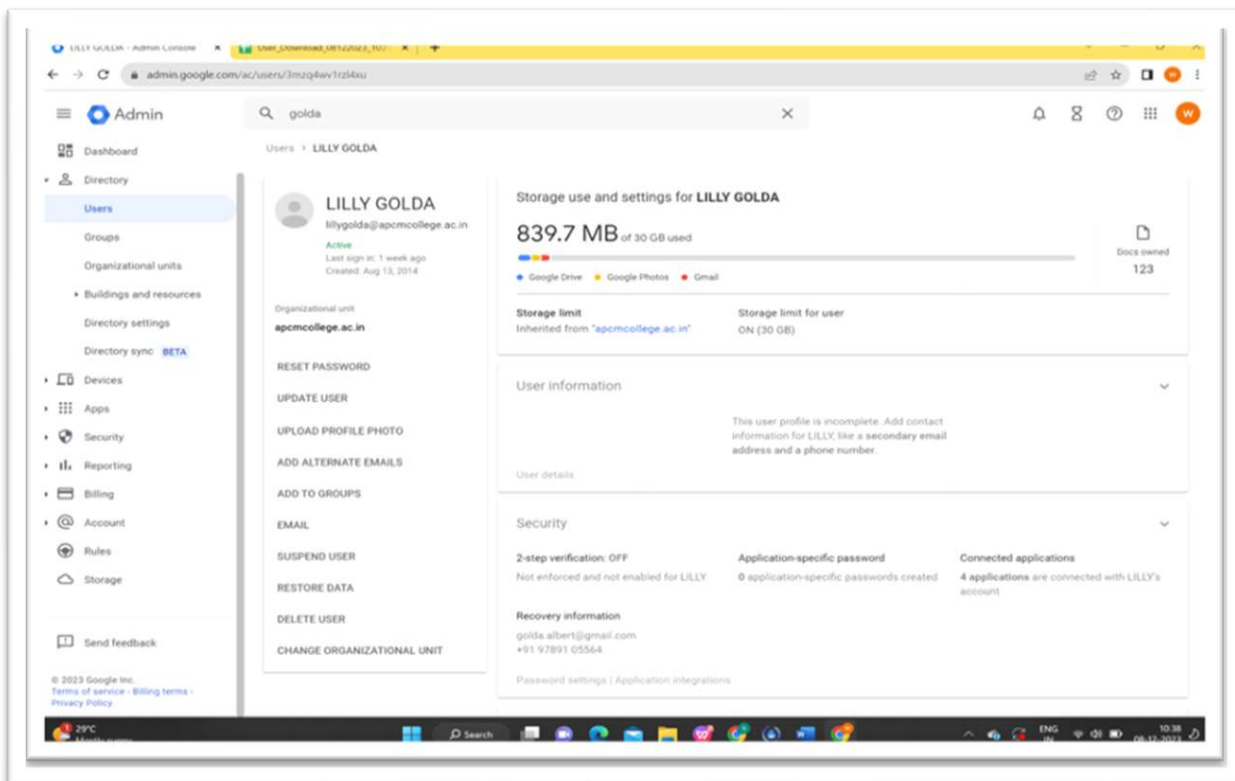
LILLY GOLDA - Admin Console ×
User_Download_08122023_10 ×
+

admin.google.com/ac/users/3mzq4wv1rzl4xu

Admin

golda

Users > LILLY GOLDA

Dashboard
Directory
Users
Groups
Organizational units
Buildings and resources
Directory settings
Directory sync BETA
Devices
Apps
Security
Reporting
Billing
Account
Rules
Storage

Send feedback

© 2023 Google Inc.
Terms of service · Billing terms · Privacy Policy

LILLY GOLDA
lillygolda@apcmcollege.ac.in
Active
Last sign in: 1 week ago
Created: Aug 13, 2014

Organizational unit
apcmcollege.ac.in

RESET PASSWORD
UPDATE USER
UPLOAD PROFILE PHOTO
ADD ALTERNATE EMAILS
ADD TO GROUPS
EMAIL
SUSPEND USER
RESTORE DATA
DELETE USER
CHANGE ORGANIZATIONAL UNIT

Storage use and settings for LILLY GOLDA

839.7 MB of 30 GB used

Docs owned
123

Google Drive · Google Photos · Gmail

Storage limit
Inherited from "apcmcollege.ac.in"

Storage limit for user
ON (30 GB)

User information

This user profile is incomplete. Add contact information for LILLY, like a secondary email address and a phone number.

User details

Security

2-step verification: OFF
Not enforced and not enabled for LILLY

Application-specific password
0 application-specific passwords created

Connected applications
4 applications are connected with LILLY's account

Recovery information
golda.albert@gmail.com
+91 97891 05564

Password settings | Application integrations

29°C
Search
ENG IN
10:38
08-12-2023